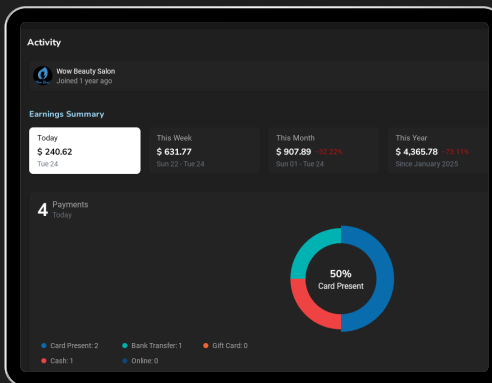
Activity

Wow Beauty Salon
Joined 1 year ago

Earnings Summary

Today
$ 240.62
Tue 24

This Week
$ 631.77
Sun 22 - Tue 24

This Month
$ 907.89 -32.22%
Sun 01 - Tue 24

This Year
$ 4,365.78 -73.11%
Since January 2025

4 Payments
Today

50%
Card Present

Card Present: 2
Bank Transfer: 1
Gift Card: 0
Cash: 1
Online: 0